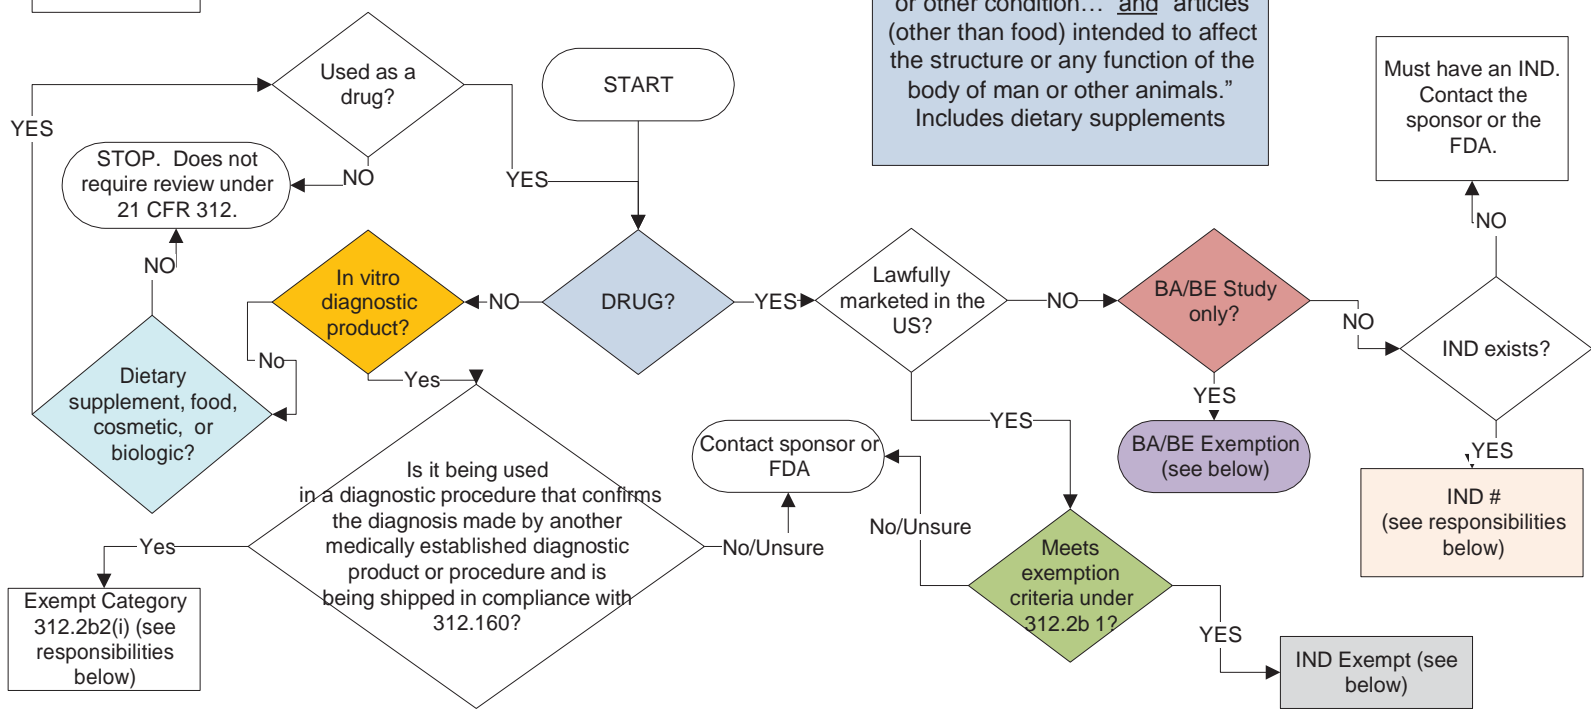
or other condition… and "articles (other than food) intended to affect the structure or any function of the body of man or other animals." Includes dietary supplements

Used as a drug?

START

Must have an IND. Contact the sponsor or the FDA.

YES

STOP. Does not require review under 21 CFR 312.

NO

YES

NO

NO

In vitro diagnostic product?

NO

DRUG?

YES

Lawfully marketed in the US?

NO

BA/BE Study only?

NO

IND exists?

Dietary supplement, food, cosmetic, or biologic?

No

Yes

YES

YES

BA/BE Exemption (see below)

YES

IND # (see responsibilities below)

Contact sponsor or FDA

Is it being used in a diagnostic procedure that confirms the diagnosis made by another medically established diagnostic product or procedure and is being shipped in compliance with 312.160?

No/Unsure

No/Unsure

Meets exemption criteria under 312.2b 1?

Yes

Exempt Category 312.2b2(i) (see responsibilities below)

YES

IND Exempt (see below)